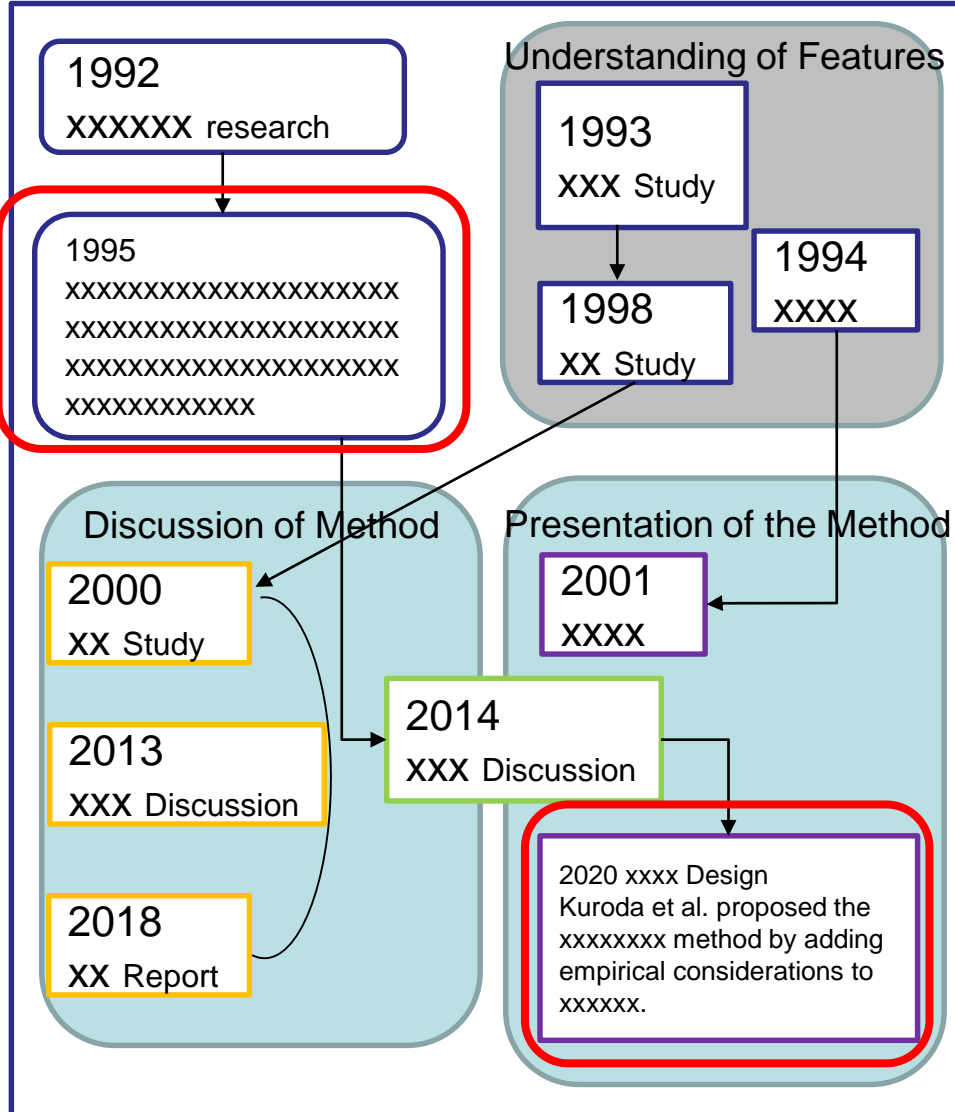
1992
XXXXXX research

1995
xxxxxxxxxxxxxxxxxxxxxx xxxxxxxxxxxxxxxxxxxxxx xxxxxxxxxxxxxxxxxxxxxx xxxxxxxxxxxx

Understanding of Features

1993
XXX Study

1998
XX Study

1994
XXXX

Discussion of Method

2000
XX Study

2013
XXX Discussion

2018
XX Report

2014
XXX Discussion

Presentation of the Method

2001
XXXX

2020 xxxx Design
Kuroda et al. proposed the xxxxxxxx method by adding empirical considerations to xxxxxx.